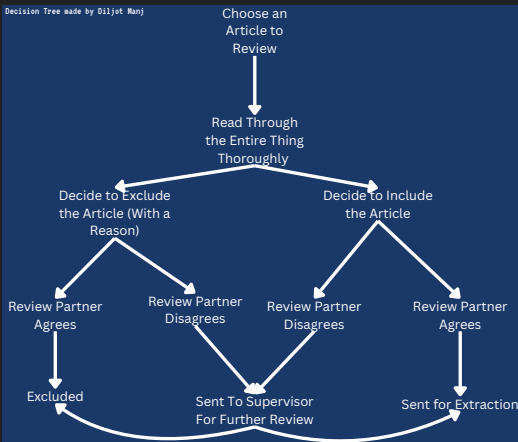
Decision Tree made by Diljot Manj

Choose an Article to Review

Read Through the Entire Thing Thoroughly

Decide to Exclude the Article (With a Reason)

Decide to Include the Article

Review Partner Agrees

Review Partner Disagrees

Review Partner Disagrees

Review Partner Agrees

Excluded

Sent To Supervisor For Further Review

Sent for Extraction